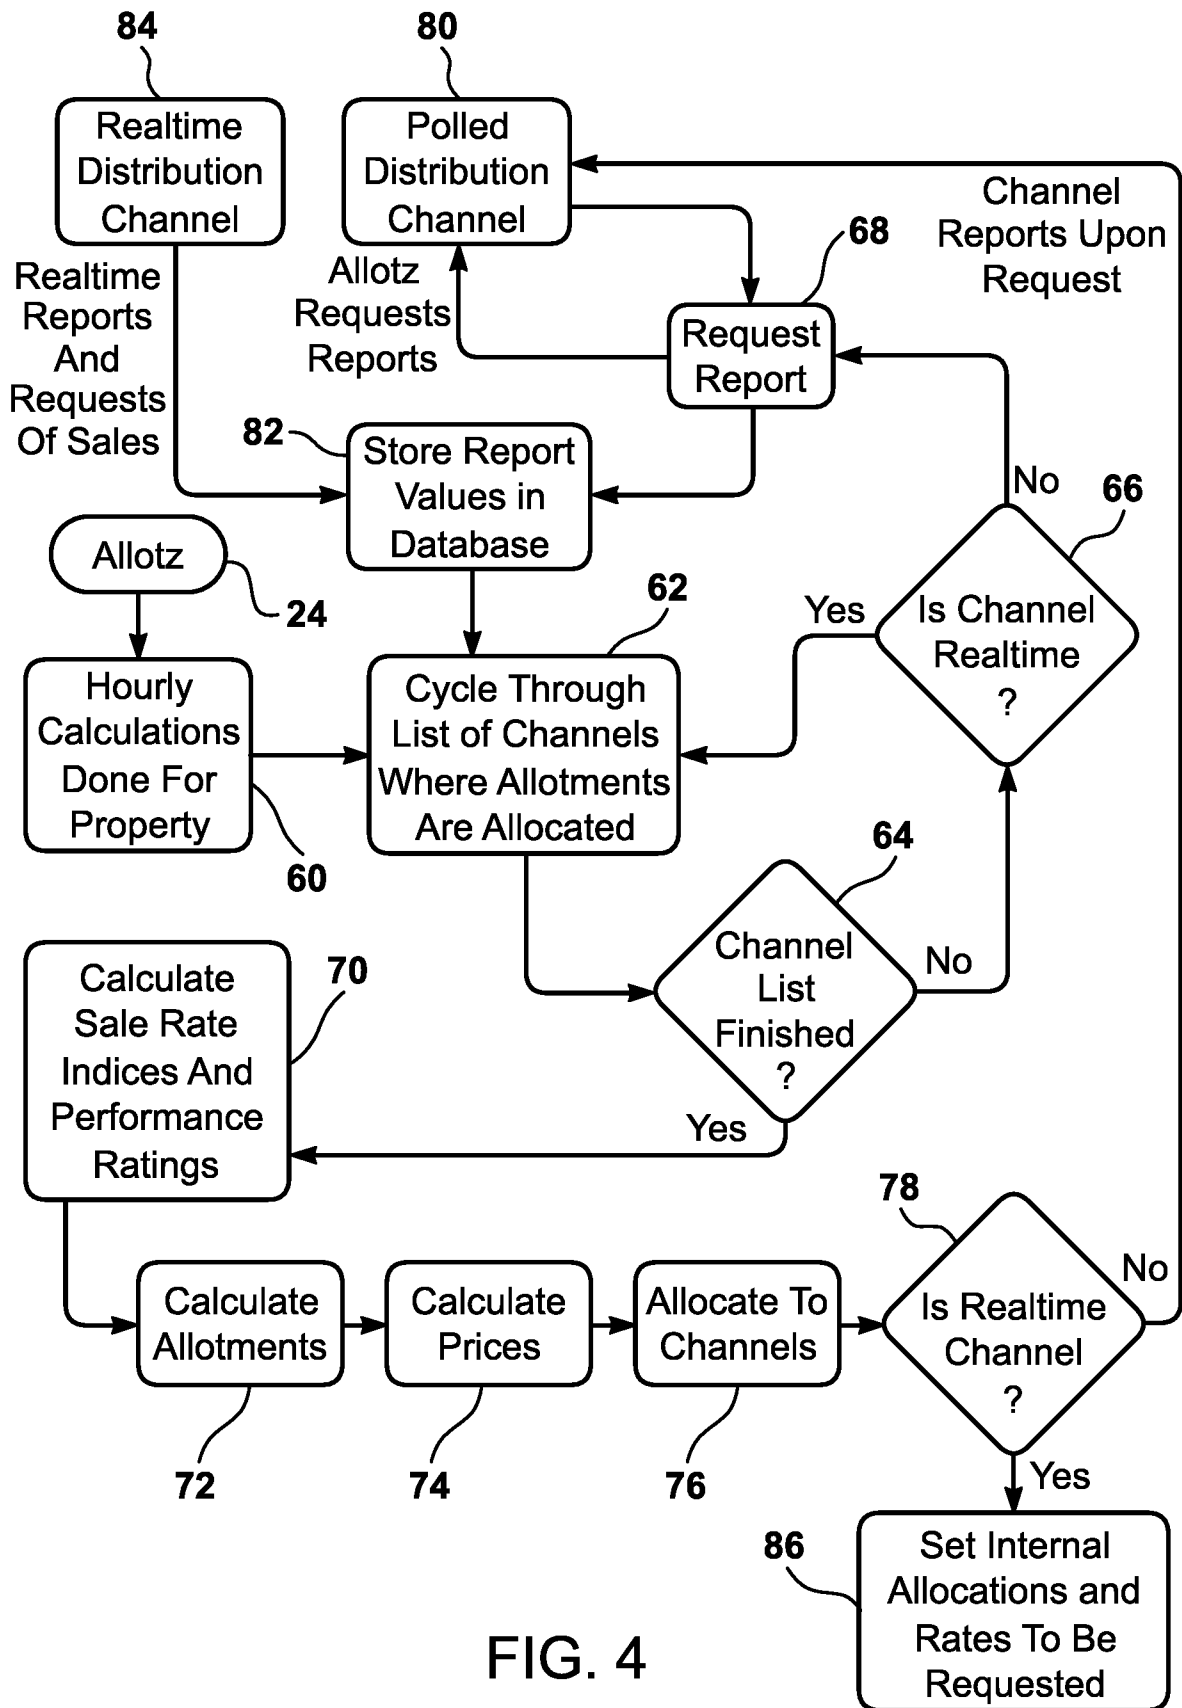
84

80

Realtime Distribution Channel

Polled Distribution Channel

Channel Reports Upon Request

68

Realtime Reports And Requests Of Sales

Allotz Requests Reports

Request Report

82

Store Report Values in Database

No

66

Allotz

24

62

Yes

Is Channel Realtime ?

Hourly Calculations Done For Property

Cycle Through List of Channels Where Allotments Are Allocated

60

64

Calculate Sale Rate Indices And Performance Ratings

70

Channel List Finished ?

No

Yes

78

No

Calculate Allotments

Calculate Prices

Allocate To Channels

Is Realtime Channel ?

72

74

76

Yes

86

Set Internal Allocations and Rates To Be Requested

FIG. 4